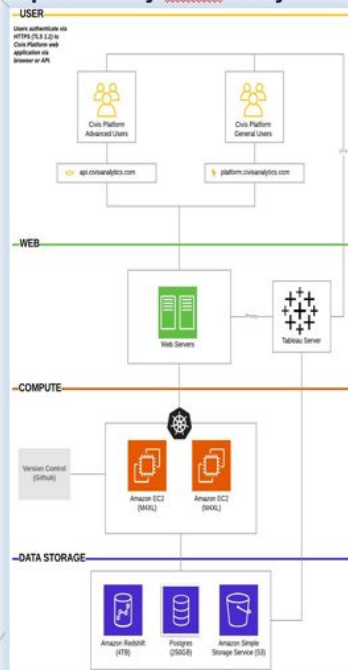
USER

Users authenticate via HTTPS (TLS 1.2) to Civis Platform web application via browser or API

Civis Platform Advanced Users

Civis Platform General Users

api.civisanalytics.com

platform.civisanalytics.com

WEB

Web Servers

Proxy

Tableau Server

COMPUTE

Version Control (Github)

Amazon EC2 (M4XL)

Amazon EC2 (M4XL)

DATA STORAGE

Amazon Redshift (4TB)

Postgres (250GB)

Amazon Simple Storage Service (S3)